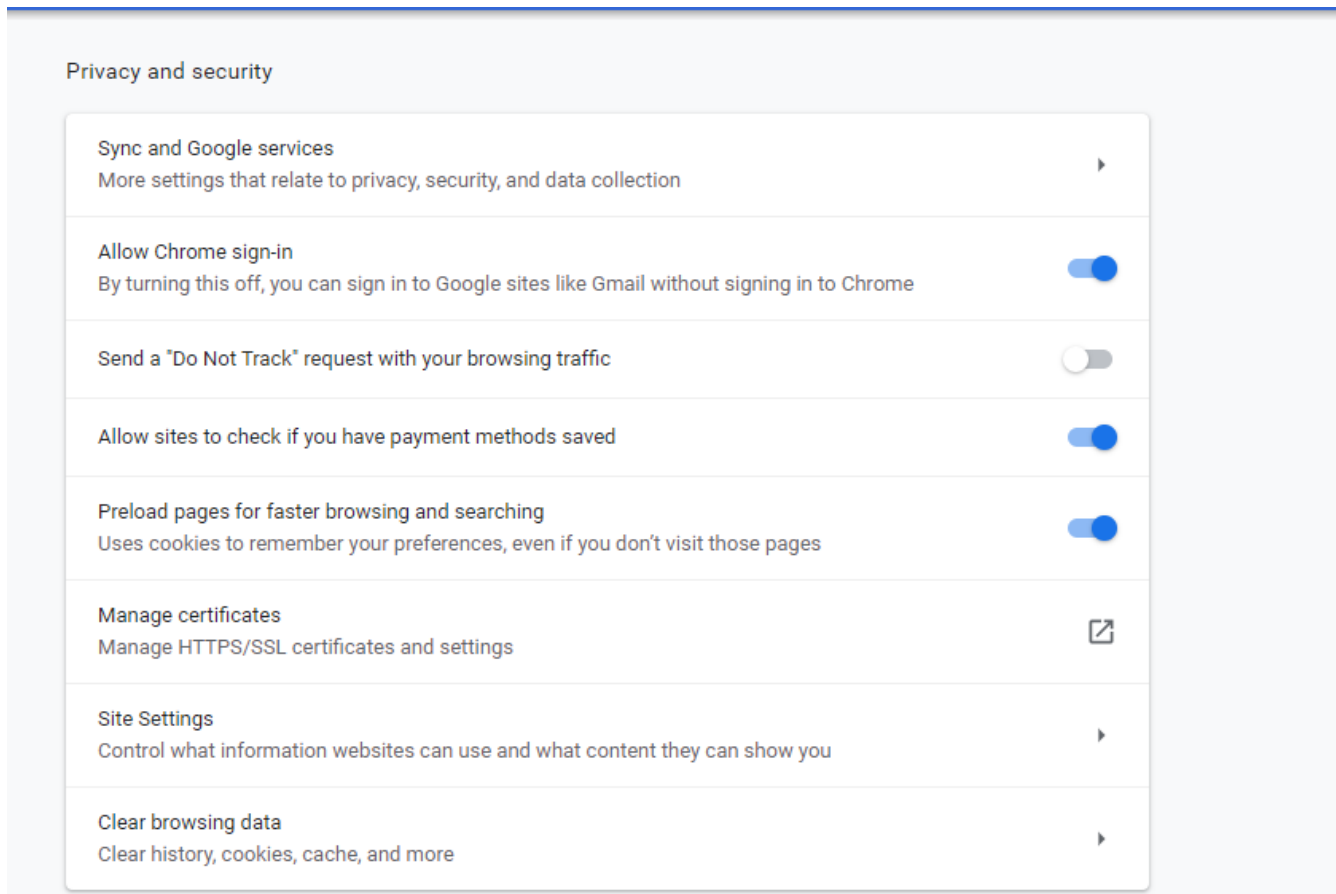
Privacy and security

Sync and Google services
More settings that relate to privacy, security, and data collection

Allow Chrome sign-in
By turning this off, you can sign in to Google sites like Gmail without signing in to Chrome

Send a "Do Not Track" request with your browsing traffic

Allow sites to check if you have payment methods saved

Preload pages for faster browsing and searching
Uses cookies to remember your preferences, even if you don’t visit those pages

Manage certificates
Manage HTTPS/SSL certificates and settings

Site Settings
Control what information websites can use and what content they can show you

Clear browsing data
Clear history, cookies, cache, and more